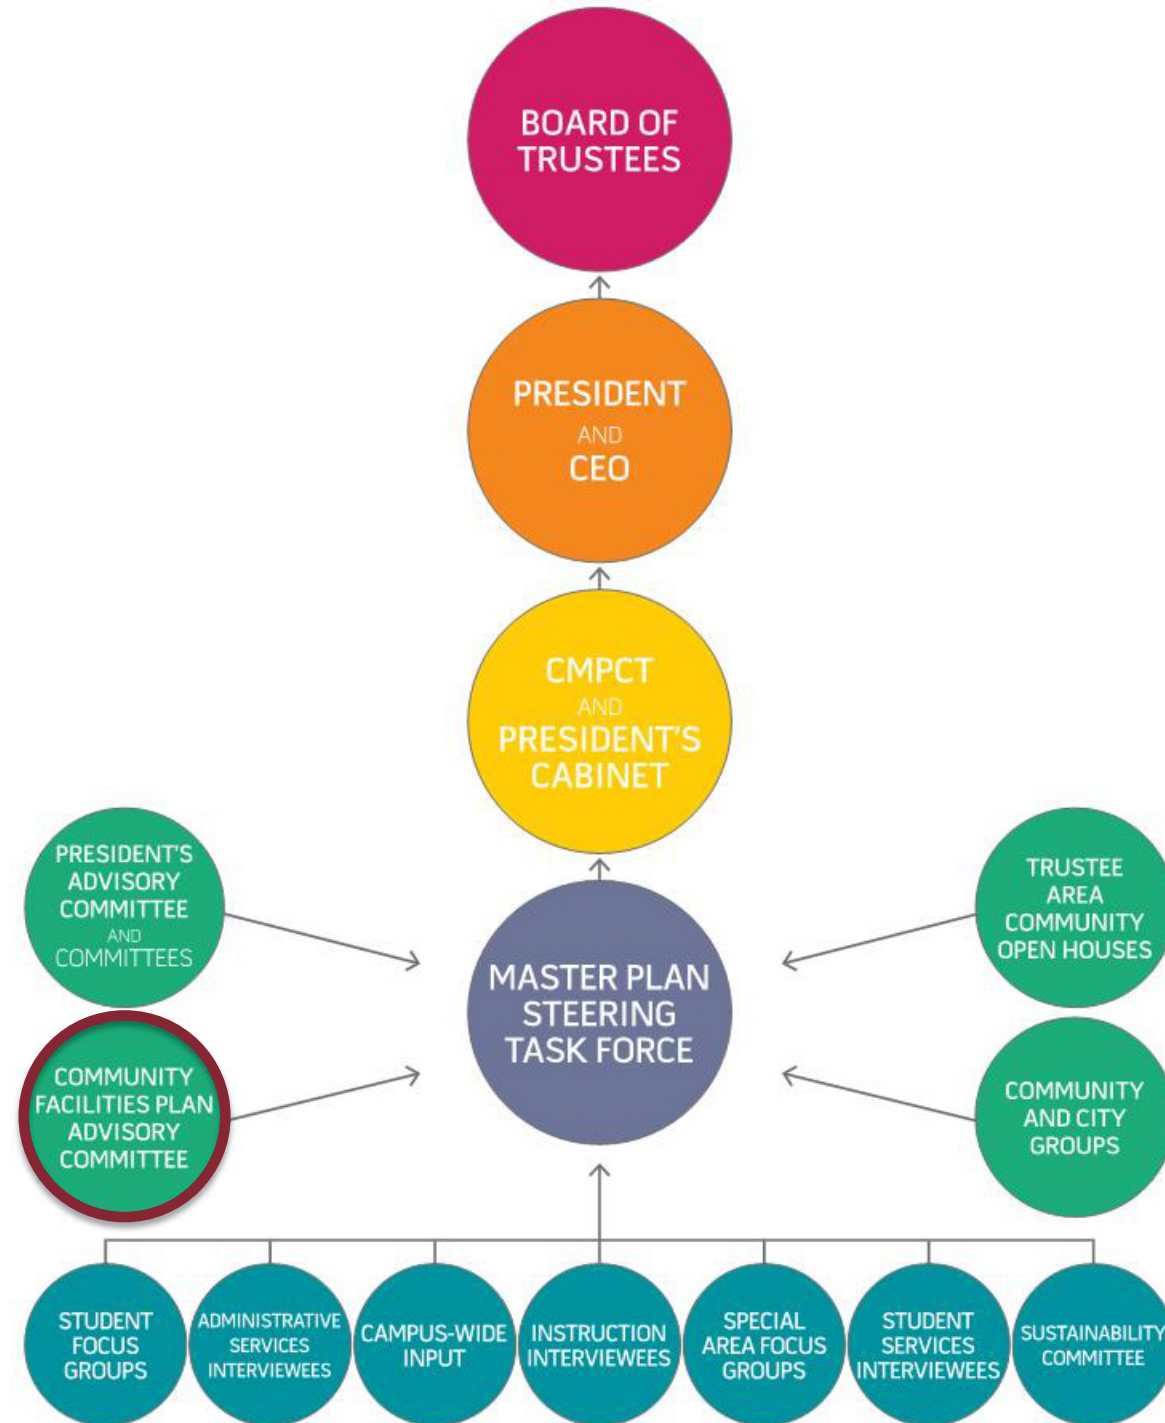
BOARD OF TRUSTEES

PRESIDENT AND CEO

CMPCT AND PRESIDENT'S CABINET

PRESIDENT'S ADVISORY COMMITTEE AND COMMITTEES

TRUSTEE AREA COMMUNITY OPEN HOUSES

MASTER PLAN STEERING TASK FORCE

COMMUNITY FACILITIES PLAN ADVISORY COMMITTEE

COMMUNITY AND CITY GROUPS

STUDENT FOCUS GROUPS

ADMINISTRATIVE SERVICES INTERVIEWEES

CAMPUS-WIDE INPUT

INSTRUCTION INTERVIEWEES

SPECIAL AREA FOCUS GROUPS

STUDENT SERVICES INTERVIEWEES

SUSTAINABILITY COMMITTEE